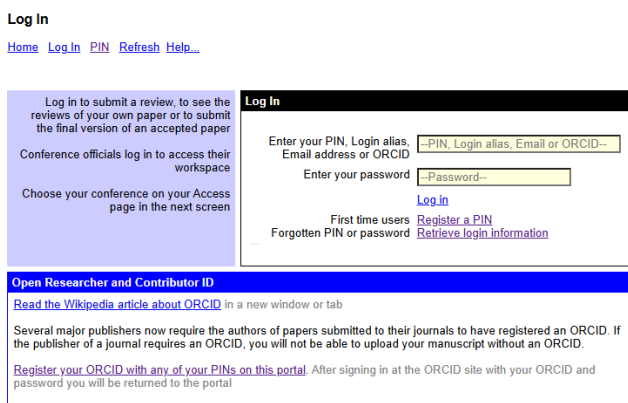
Log In

Home Log In PIN Refresh Help...

Log in to submit a review, to see the reviews of your own paper or to submit the final version of an accepted paper

Conference officials log in to access their workspace

Choose your conference on your Access page in the next screen

Log In

Enter your PIN, Login alias, Email address or ORCID --PIN, Login alias, Email or ORCID--

Enter your password --Password--

Log in

First time users Register a PIN

Forgotten PIN or password Retrieve login information

Open Researcher and Contributor ID

Read the Wikipedia article about ORCID in a new window or tab

Several major publishers now require the authors of papers submitted to their journals to have registered an ORCID. If the publisher of a journal requires an ORCID, you will not be able to upload your manuscript without an ORCID.

Register your ORCID with any of your PINs on this portal. After signing in at the ORCID site with your ORCID and password you will be returned to the portal